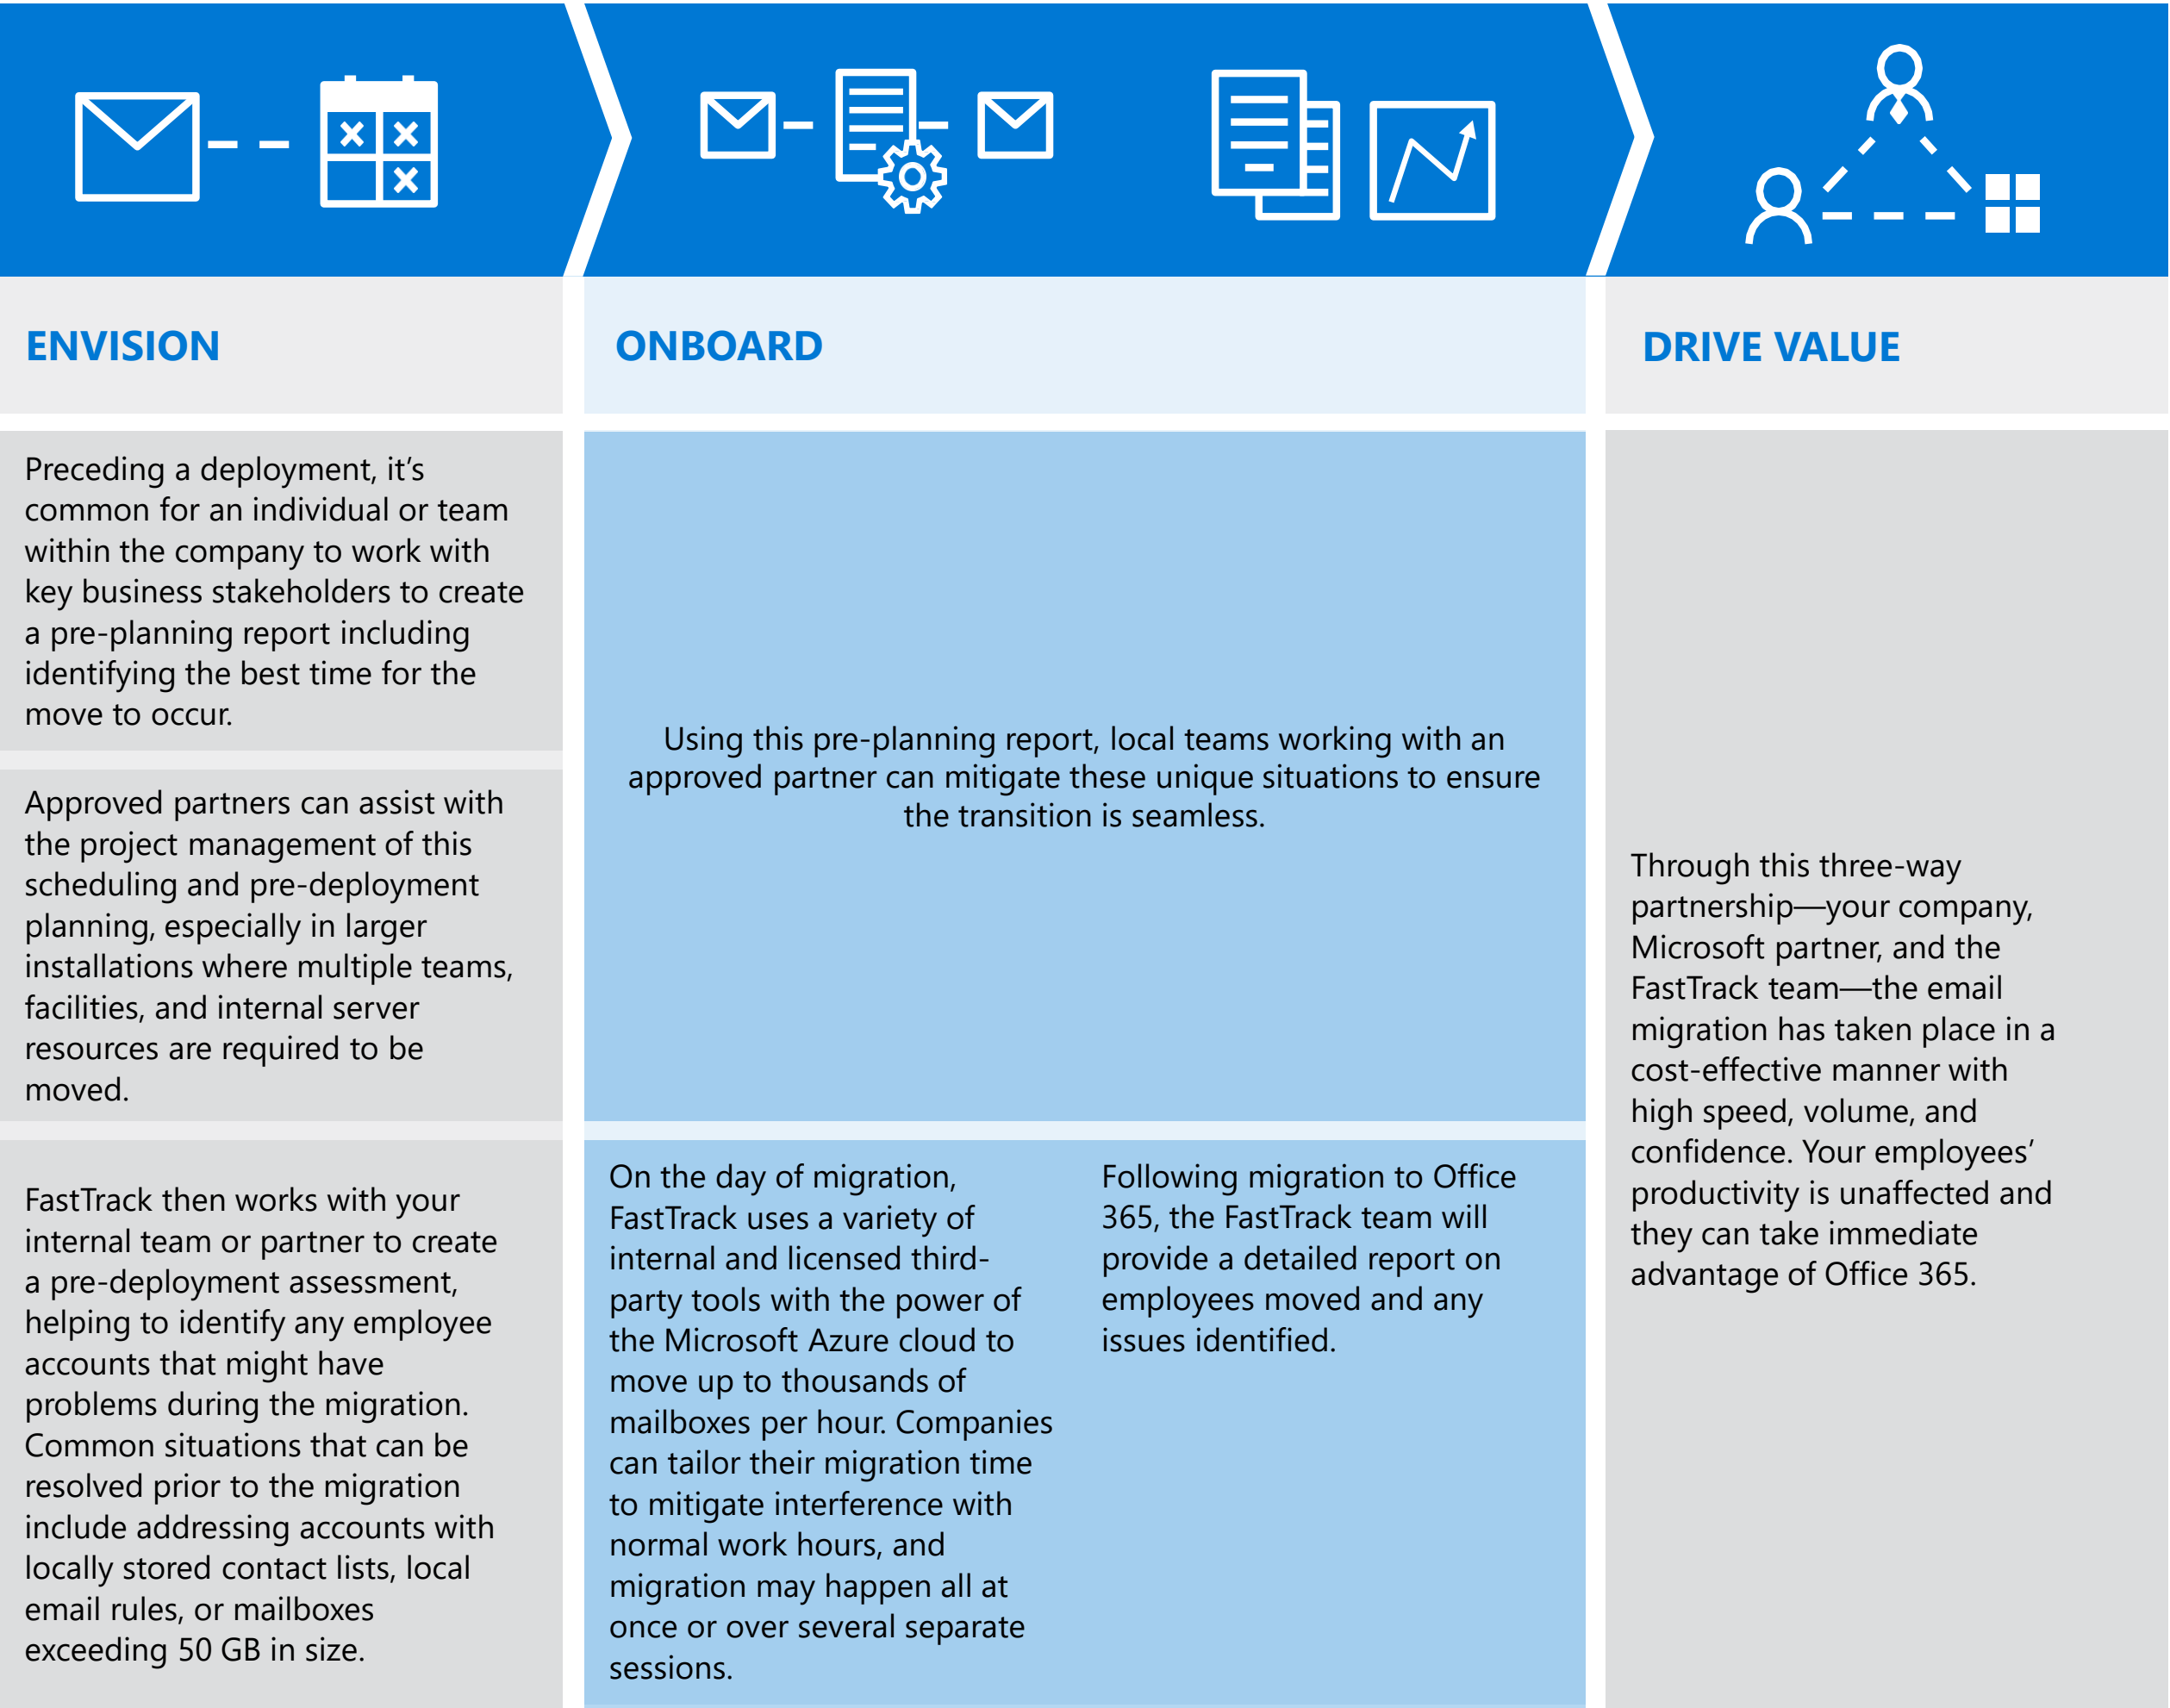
ENVISION

Preceding a deployment, it's common for an individual or team within the company to work with key business stakeholders to create a pre-planning report including identifying the best time for the move to occur.

Approved partners can assist with the project management of this scheduling and pre-deployment planning, especially in larger installations where multiple teams, facilities, and internal server resources are required to be moved.

FastTrack then works with your internal team or partner to create a pre-deployment assessment, helping to identify any employee accounts that might have problems during the migration. Common situations that can be resolved prior to the migration include addressing accounts with locally stored contact lists, local email rules, or mailboxes exceeding 50 GB in size.

ONBOARD

Using this pre-planning report, local teams working with an approved partner can mitigate these unique situations to ensure the transition is seamless.

On the day of migration, FastTrack uses a variety of internal and licensed third-party tools with the power of the Microsoft Azure cloud to move up to thousands of mailboxes per hour. Companies can tailor their migration time to mitigate interference with normal work hours, and migration may happen all at once or over several separate sessions.

Following migration to Office 365, the FastTrack team will provide a detailed report on employees moved and any issues identified.

DRIVE VALUE

Through this three-way partnership—your company, Microsoft partner, and the FastTrack team—the email migration has taken place in a cost-effective manner with high speed, volume, and confidence. Your employees' productivity is unaffected and they can take immediate advantage of Office 365.